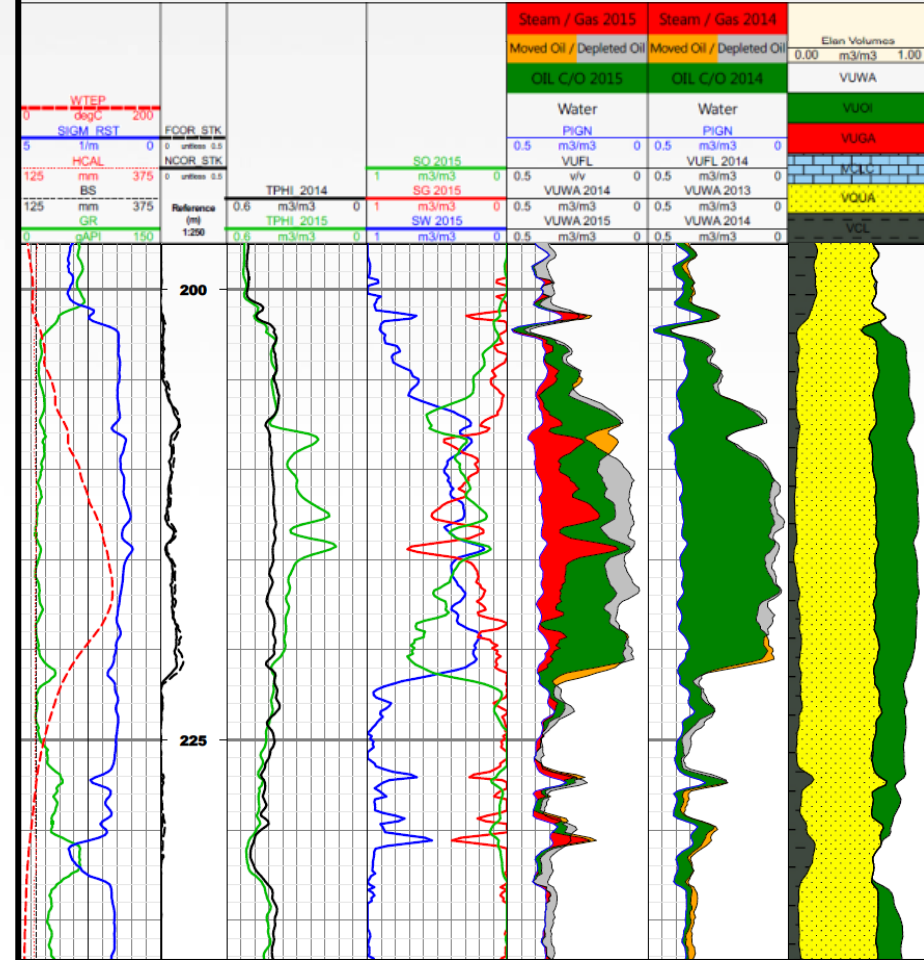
WTEP
0 degC 200
SIGM_RST
5 1/m 0
HCAL
125 mm 375
BS
125 mm 375
GR
0 gAPI 150

FCOR_STK
0 unitless 0.5
NCOR_STK
0 unitless 0.5
Reference (m) 1:250

TPHI_2014
0.6 m3/m3 0
TPHI_2015
0.6 m3/m3 0

SO 2015
1 m3/m3 0
SG 2015
1 m3/m3 0
SW 2015
1 m3/m3 0

Steam / Gas 2015
Moved Oil / Depleted Oil
OIL C/O 2015
Water
PIGN
0.5 m3/m3 0
VUFL
0.5 v/v 0
VUWA 2014
0.5 m3/m3 0
VUWA 2015
0.5 m3/m3 0

Steam / Gas 2014
Moved Oil / Depleted Oil
OIL C/O 2014
Water
PIGN
0.5 m3/m3 0
VUFL 2014
0.5 m3/m3 0
VUWA 2013
0.5 m3/m3 0
VUWA 2014
0.5 m3/m3 0

Elan Volumes
0.00 m3/m3 1.00
VUWA
VUOI
VUGA
VCLC
VQUA
VCL

200
225